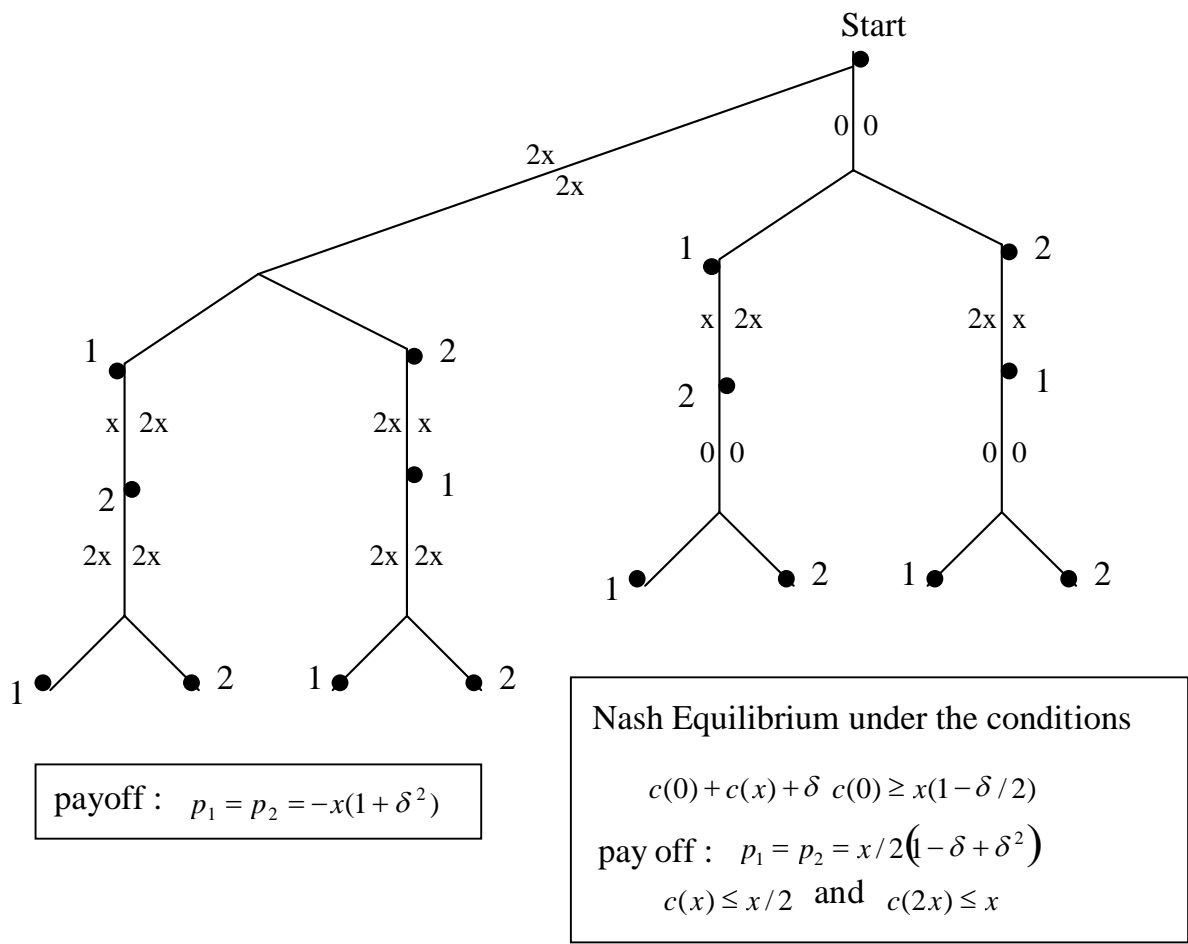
Start

0 0

2x
2x

1

2

x 2x

2x x

2

1

0 0

0 0

1 2 1 2

1

2

x 2x

2x x

2

1

2x 2x

2x 2x

1 2 1 2

payoff : $p_1 = p_2 = -x(1+\delta^2)$

Nash Equilibrium under the conditions

$c(0) + c(x) + \delta\ c(0) \geq x(1-\delta/2)$

pay off : $p_1 = p_2 = x/2(1-\delta+\delta^2)$

$c(x) \leq x/2$ and $c(2x) \leq x$